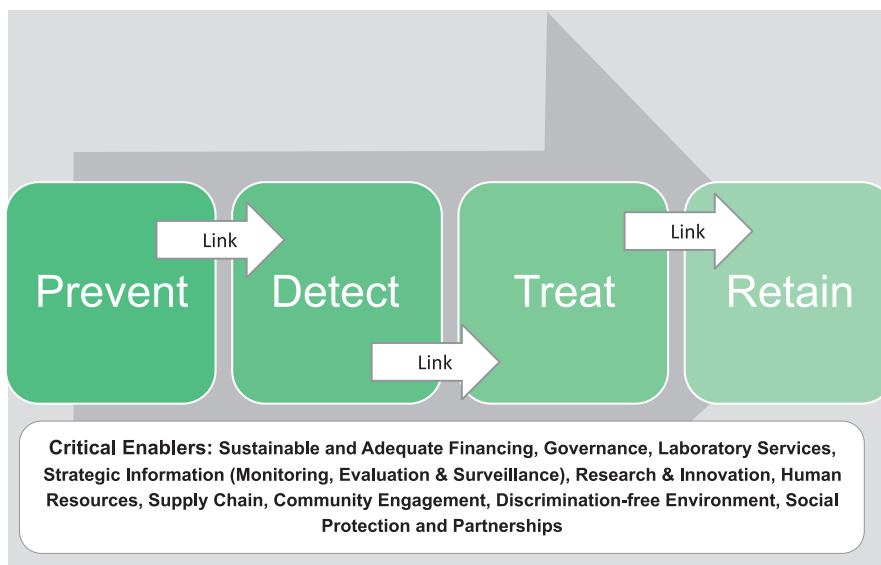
Prevent

Link

Detect

Link

Treat

Link

Retain

Critical Enablers: Sustainable and Adequate Financing, Governance, Laboratory Services, Strategic Information (Monitoring, Evaluation & Surveillance), Research & Innovation, Human Resources, Supply Chain, Community Engagement, Discrimination-free Environment, Social Protection and Partnerships